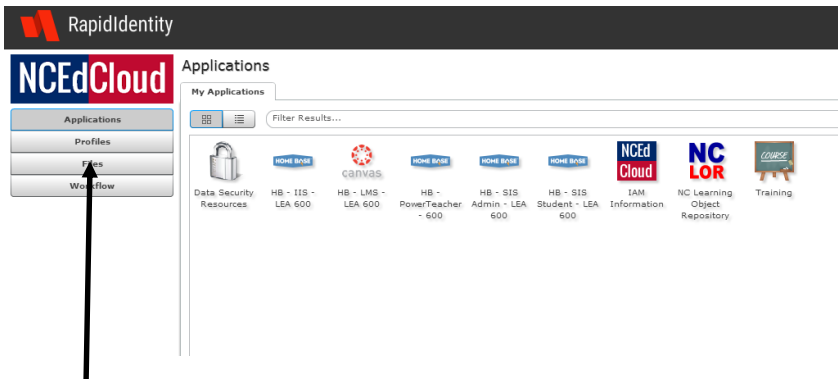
RapidIdentity

NCEdCloud

Applications
Profiles
Files
Workflow

Applications

My Applications

Filter Results...

Data Security Resources

HOME BASE
HB - IIS - LEA 600

canvas
HB - LMS - LEA 600

HOME BASE
HB - PowerTeacher - 600

HOME BASE
HB - SIS Admin - LEA 600

HOME BASE
HB - SIS Student - LEA 600

NCEd Cloud
IAM Information

NC LOR
NC Learning Object Repository

COURSE
Training